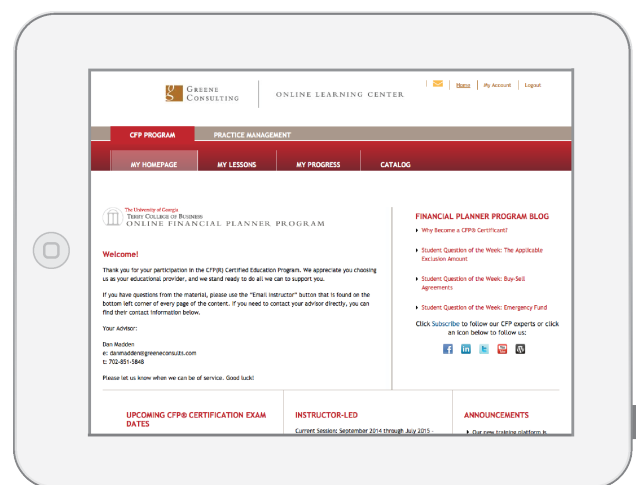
GREENE CONSULTING | ONLINE LEARNING CENTER

Home | My Account | Logout

CFP PROGRAM | PRACTICE MANAGEMENT

MY HOMEPAGE | MY LESSONS | MY PROGRESS | CATALOG

The University of Georgia
TERRY COLLEGE OF BUSINESS
ONLINE FINANCIAL PLANNER PROGRAM

Welcome!

Thank you for your participation in the CFP(R) Certified Education Program. We appreciate you choosing us as your educational provider, and we stand ready to do all we can to support you.

If you have questions from the material, please use the "Email Instructor" button that is found on the bottom left corner of every page of the content. If you need to contact your advisor directly, you can find their contact information below.

Your Advisor:

Dan Madden
e: danmadden@greeneconsults.com
t: 702-851-5848

Please let us know when we can be of service. Good luck!

FINANCIAL PLANNER PROGRAM BLOG

Why Become a CFP® Certificant?

Student Question of the Week: The Applicable Exclusion Amount

Student Question of the Week: Buy-Sell Agreements

Student Question of the Week: Emergency Fund

Click Subscribe to follow our CFP experts or click an icon below to follow us:

UPCOMING CFP® CERTIFICATION EXAM DATES

INSTRUCTOR-LED

Current Session: September 2014 through July 2015 -

ANNOUNCEMENTS

Our new training platform is